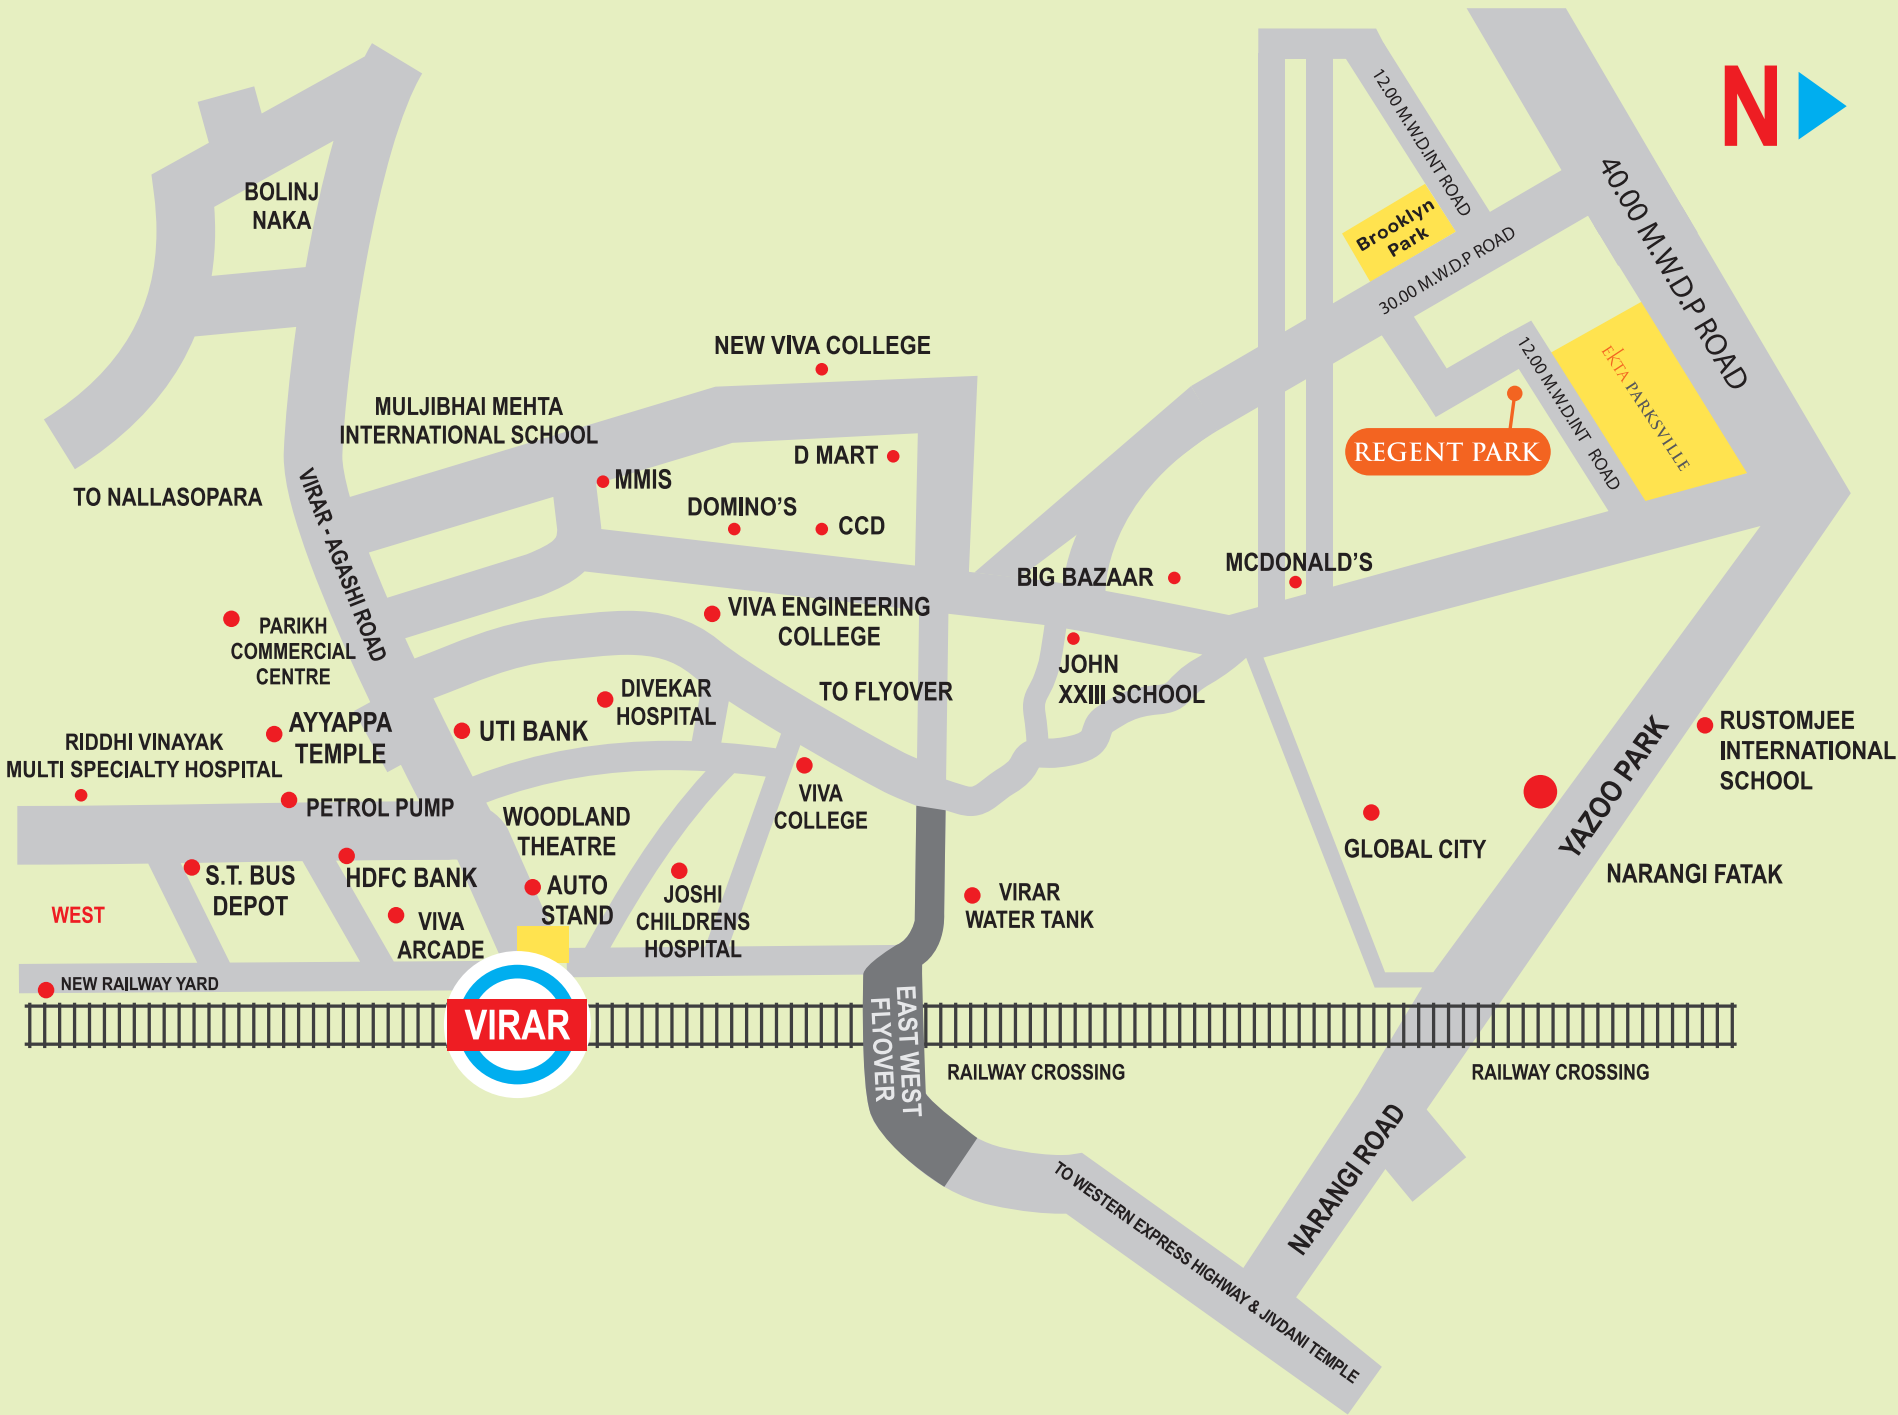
N

BOLINJ NAKA

12.00 M.W.D.INT ROAD

Brooklyn Park

40.00 M.W.D.P ROAD

30.00 M.W.D.P ROAD

NEW VIVA COLLEGE

MULJIBHAI MEHTA INTERNATIONAL SCHOOL

12.00 M.W.D.INT ROAD

EKTA PARKSVILLE

REGENT PARK

TO NALLASOPARA

VIRAR - AGASHI ROAD

D MART

MMIS

DOMINO'S

CCD

BIG BAZAAR

MCDONALD'S

PARIKH COMMERCIAL CENTRE

VIVA ENGINEERING COLLEGE

JOHN XXIII SCHOOL

DIVEKAR HOSPITAL

TO FLYOVER

AYYAPPA TEMPLE

UTI BANK

RIDDHI VINAYAK MULTI SPECIALTY HOSPITAL

RUSTOMJEE INTERNATIONAL SCHOOL

YAZOO PARK

PETROL PUMP

WOODLAND THEATRE

VIVA COLLEGE

GLOBAL CITY

NARANGI FATAK

S.T. BUS DEPOT

HDFC BANK

AUTO STAND

JOSHI CHILDRENS HOSPITAL

VIRAR WATER TANK

WEST

VIVA ARCADE

NEW RAILWAY YARD

VIRAR

EAST WEST FLYOVER

RAILWAY CROSSING

RAILWAY CROSSING

NARANGI ROAD

TO WESTERN EXPRESS HIGHWAY & JIVDANI TEMPLE